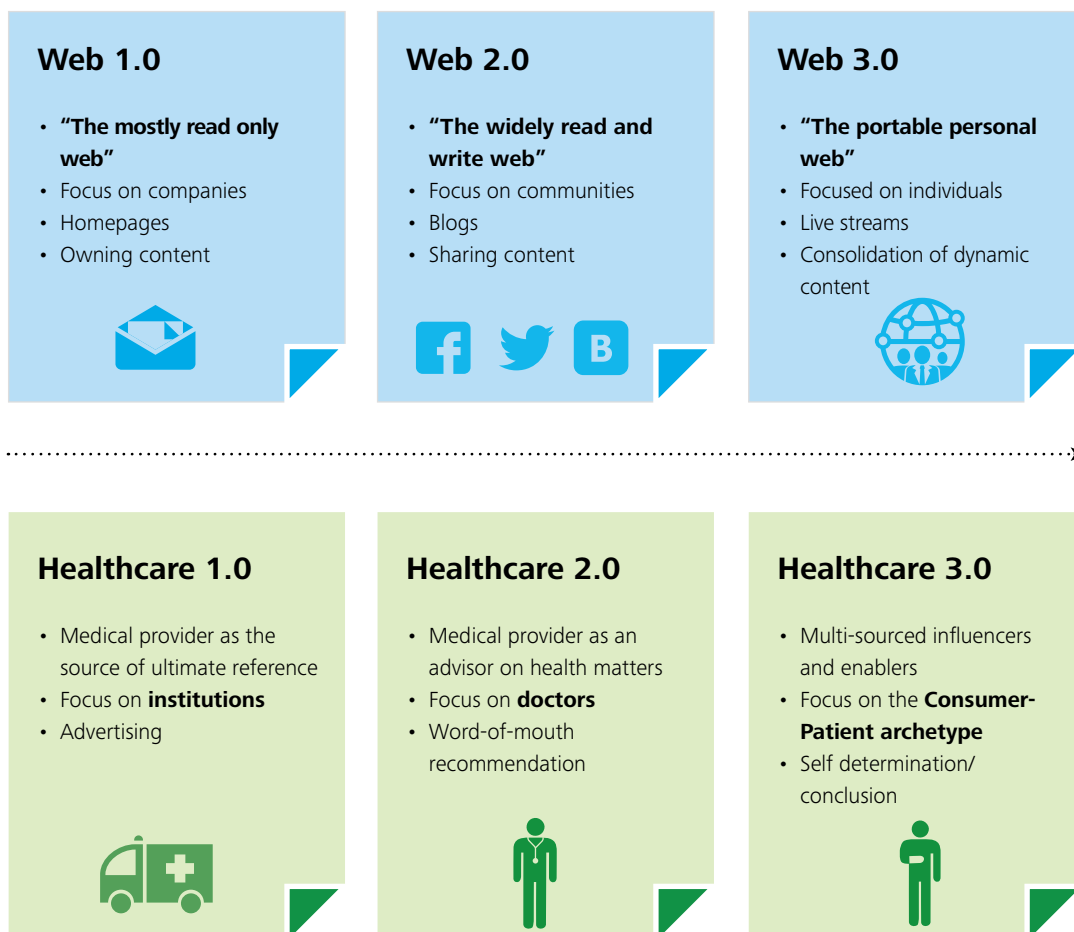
Web 1.0

- "The mostly read only web"
- Focus on companies
- Homepages
- Owning content

Web 2.0

- "The widely read and write web"
- Focus on communities
- Blogs
- Sharing content

B

Web 3.0

- "The portable personal web"
- Focused on individuals
- Live streams
- Consolidation of dynamic content

Healthcare 1.0

- Medical provider as the source of ultimate reference
- Focus on **institutions**
- Advertising

Healthcare 2.0

- Medical provider as an advisor on health matters
- Focus on **doctors**
- Word-of-mouth recommendation

Healthcare 3.0

- Multi-sourced influencers and enablers
- Focus on the **Consumer-Patient archetype**
- Self determination/ conclusion